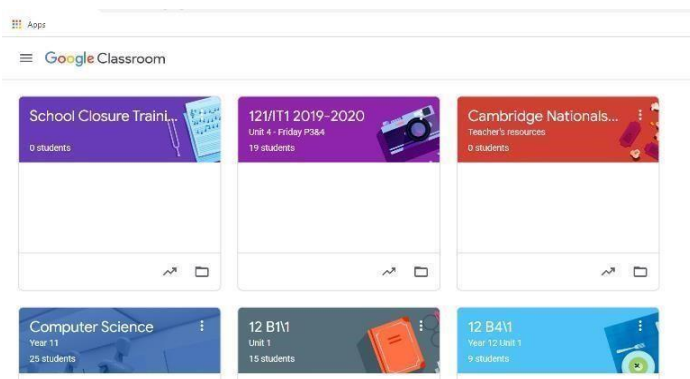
Apps

Google Classroom

School Closure Traini...
0 students

121/IT1 2019-2020
Unit 4 - Friday P3&4
19 students

Cambridge Nationals...
Teacher's resources
0 students

Computer Science
Year 11
25 students

12 B1\1
Unit 1
15 students

12 B4\1
Year 12 Unit 1
9 students